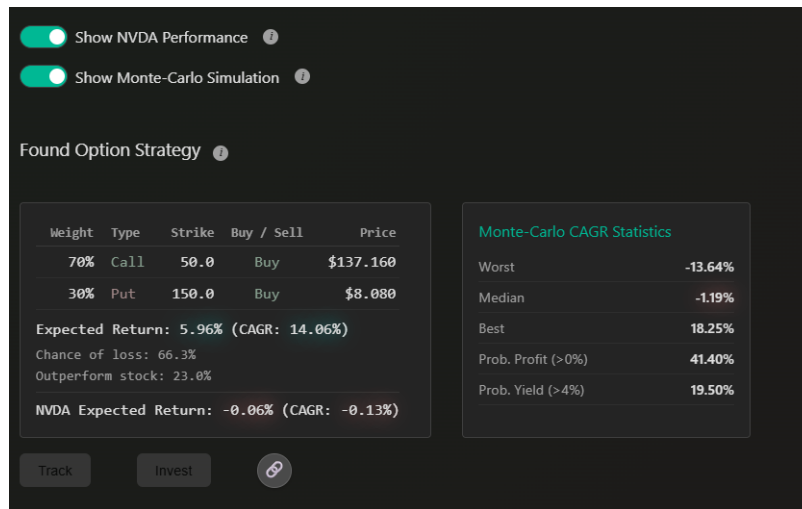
Show NVDA Performance

Show Monte-Carlo Simulation

Found Option Strategy

| Weight | Type | Strike | Buy / Sell | Price |
|---|---|---|---|---|
| 70% | Call | 50.0 | Buy | $137.160 |
| 30% | Put | 150.0 | Buy | $8.080 |

Expected Return: 5.96% (CAGR: 14.06%)

Chance of loss: 66.3%
Outperform stock: 23.0%

NVDA Expected Return: -0.06% (CAGR: -0.13%)

Monte-Carlo CAGR Statistics

| | |
|---|---|
| Worst | -13.64% |
| Median | -1.19% |
| Best | 18.25% |
| Prob. Profit (>0%) | 41.40% |
| Prob. Yield (>4%) | 19.50% |

Track

Invest